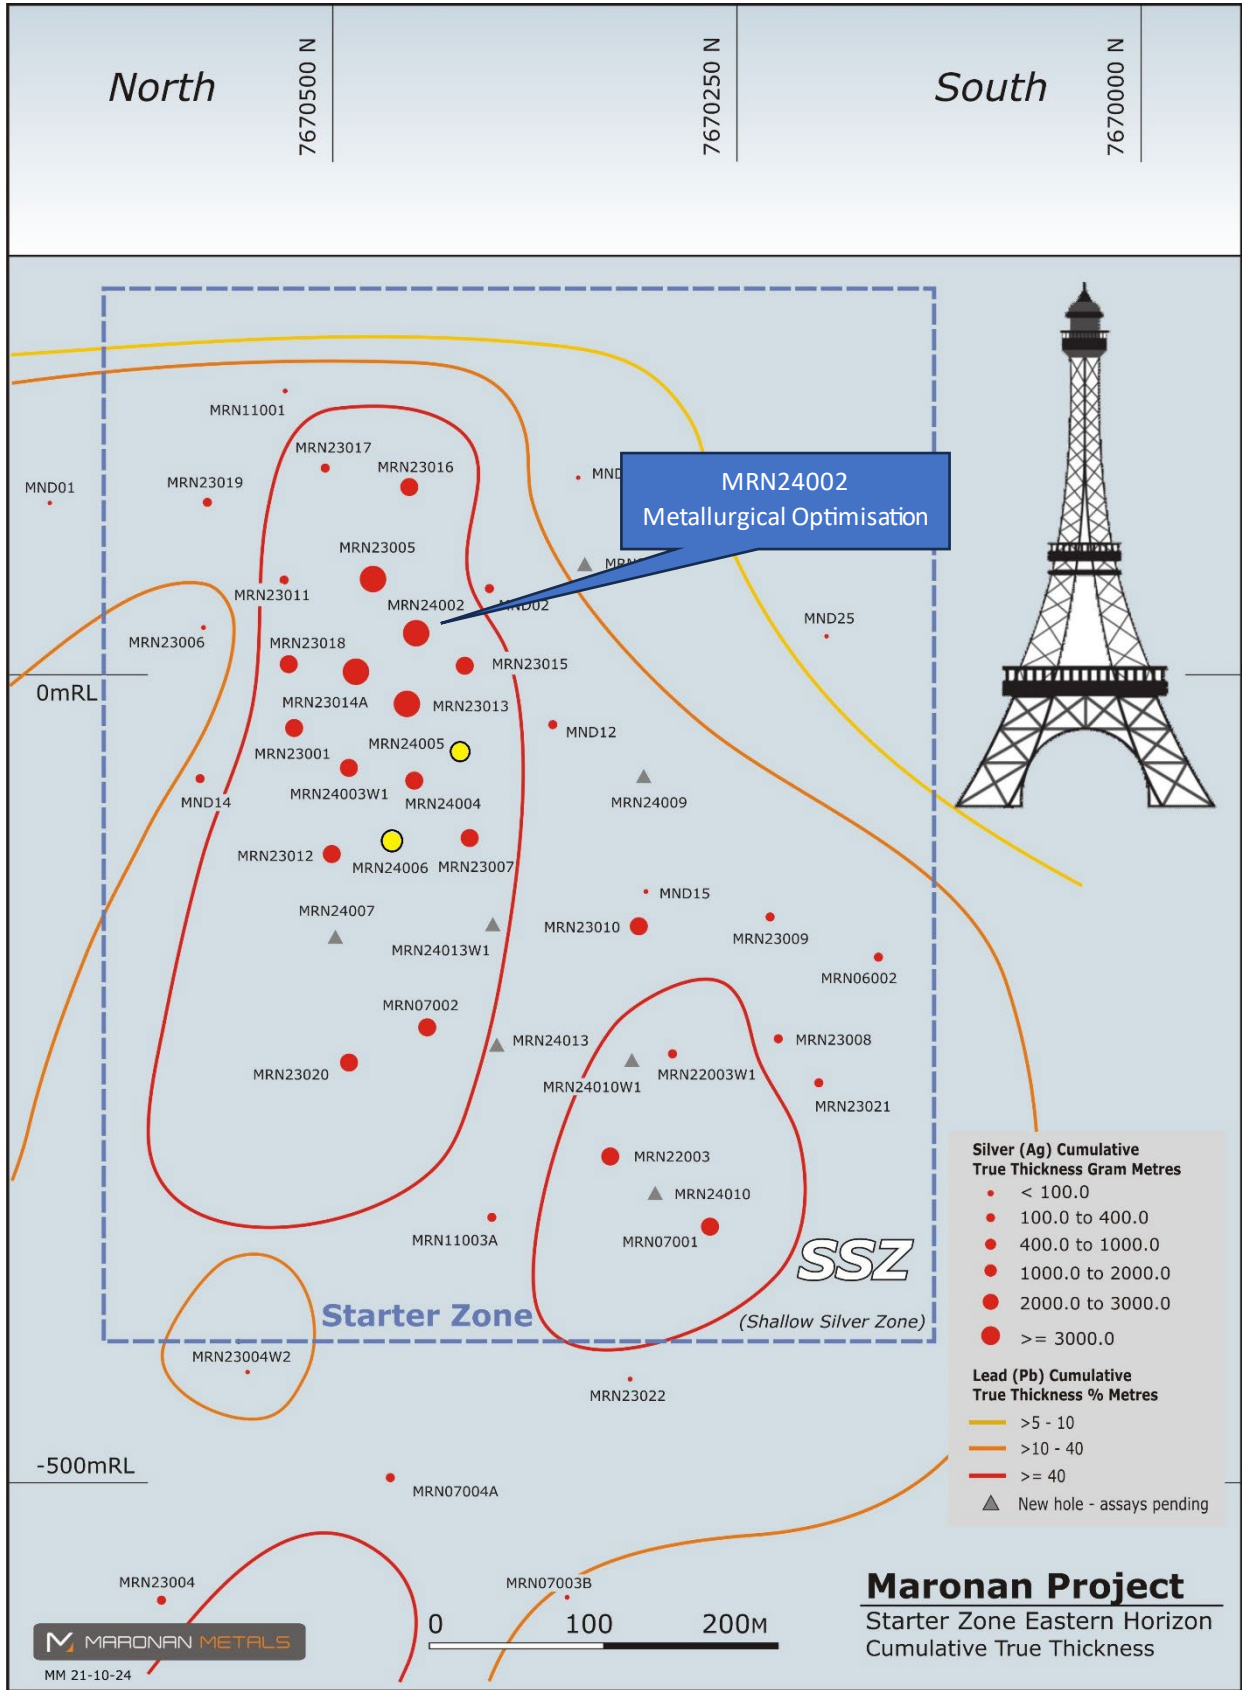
North
7670500 N
7670250 N
South
7670000 N

MRN24002
Metallurgical Optimisation

MRN11001
MRN23017
MRN23016
MND01
MRN23019
MND
MRN23005
MRN
MRN23011
MRN24002
MND02
MND25
MRN23006
MRN23018
MRN23015
0mRL
MRN23014A
MRN23013
MND12
MRN24005
MRN23001
MND14
MRN24003W1
MRN24004
MRN24009
MRN23012
MRN24006
MRN23007
MND15
MRN24007
MRN23010
MRN23009
MRN24013W1
MRN06002
MRN07002
MRN24013
MRN23008
MRN23020
MRN24010W1
MRN22003W1
MRN23021
MRN22003
MRN24010
MRN11003A
MRN07001
SSZ
Starter Zone
(Shallow Silver Zone)
MRN23004W2
MRN23022
-500mRL
MRN07004A
MRN23004
MRN07003B

Silver (Ag) Cumulative True Thickness Gram Metres
< 100.0
100.0 to 400.0
400.0 to 1000.0
1000.0 to 2000.0
2000.0 to 3000.0
>= 3000.0
Lead (Pb) Cumulative True Thickness % Metres
>5 - 10
>10 - 40
>= 40
New hole - assays pending

MARONAN METALS
MM 21-10-24
0
100
200M

Maronan Project
Starter Zone Eastern Horizon
Cumulative True Thickness